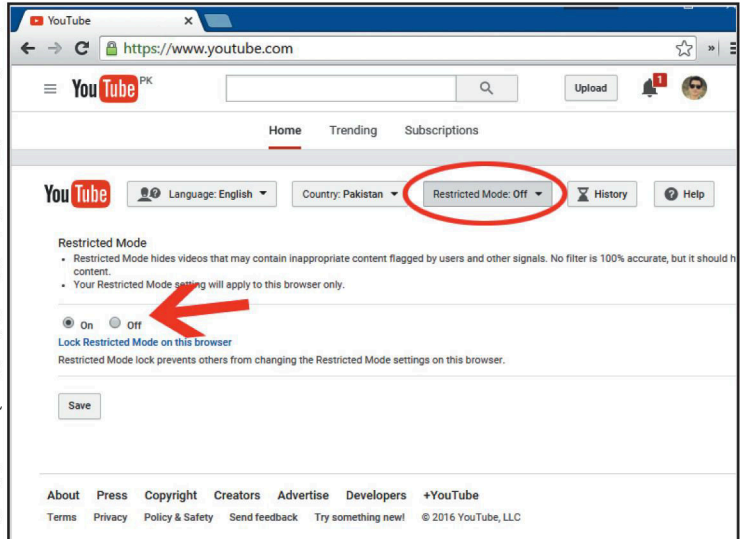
YouTube ×
https://www.youtube.com
YouTube PK
Upload
1
Home Trending Subscriptions
YouTube
Language: English
Country: Pakistan
Restricted Mode: Off
History
Help

Restricted Mode
• Restricted Mode hides videos that may contain inappropriate content flagged by users and other signals. No filter is 100% accurate, but it should h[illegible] content.
• Your Restricted Mode setting will apply to this browser only.

On Off
Lock Restricted Mode on this browser
Restricted Mode lock prevents others from changing the Restricted Mode settings on this browser.

Save

About Press Copyright Creators Advertise Developers +YouTube
Terms Privacy Policy & Safety Send feedback Try something new! © 2016 YouTube, LLC